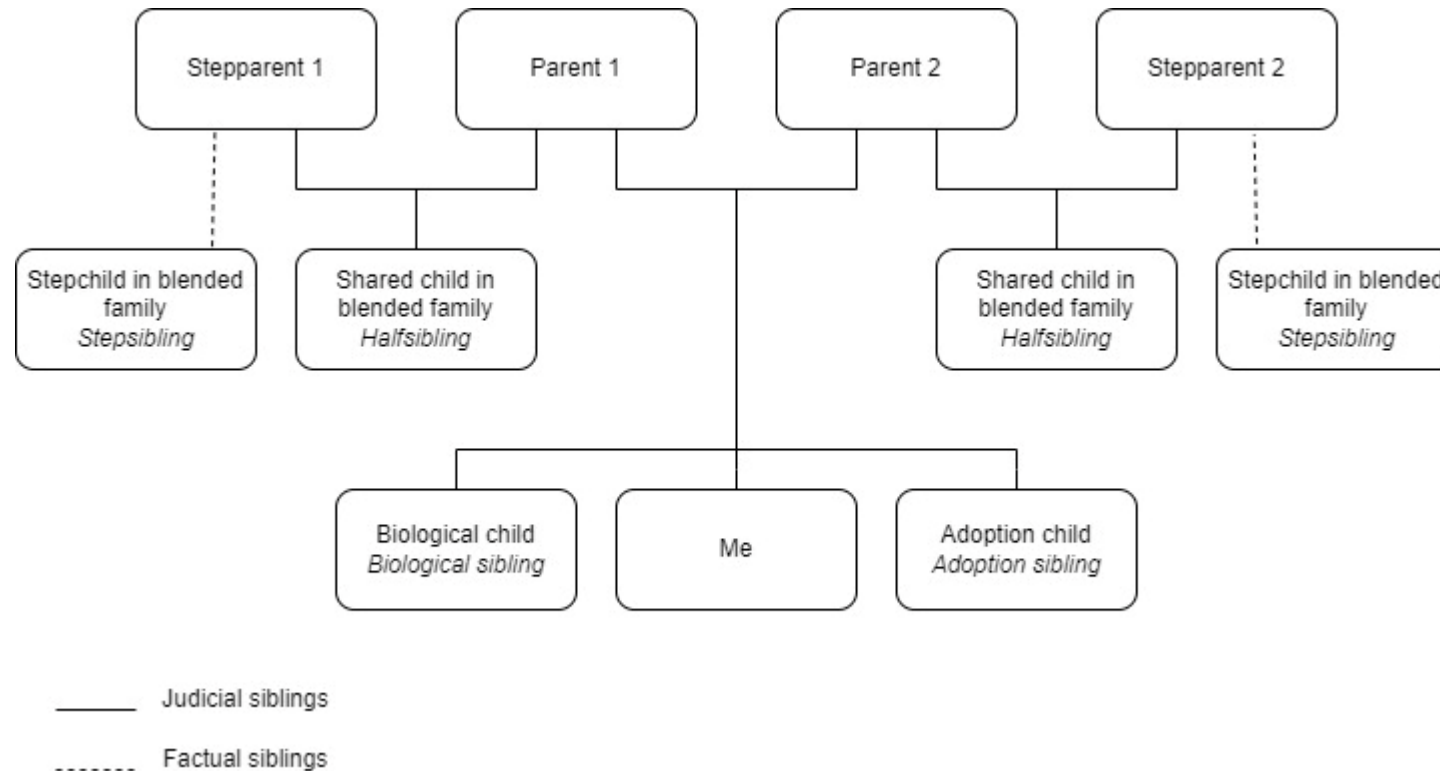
Stepparent 1

Parent 1

Parent 2

Stepparent 2

Stepchild in blended family
*Stepsibling*

Shared child in blended family
*Halfsibling*

Shared child in blended family
*Halfsibling*

Stepchild in blended family
*Stepsibling*

Biological child
*Biological sibling*

Me

Adoption child
*Adoption sibling*

Judicial siblings

Factual siblings